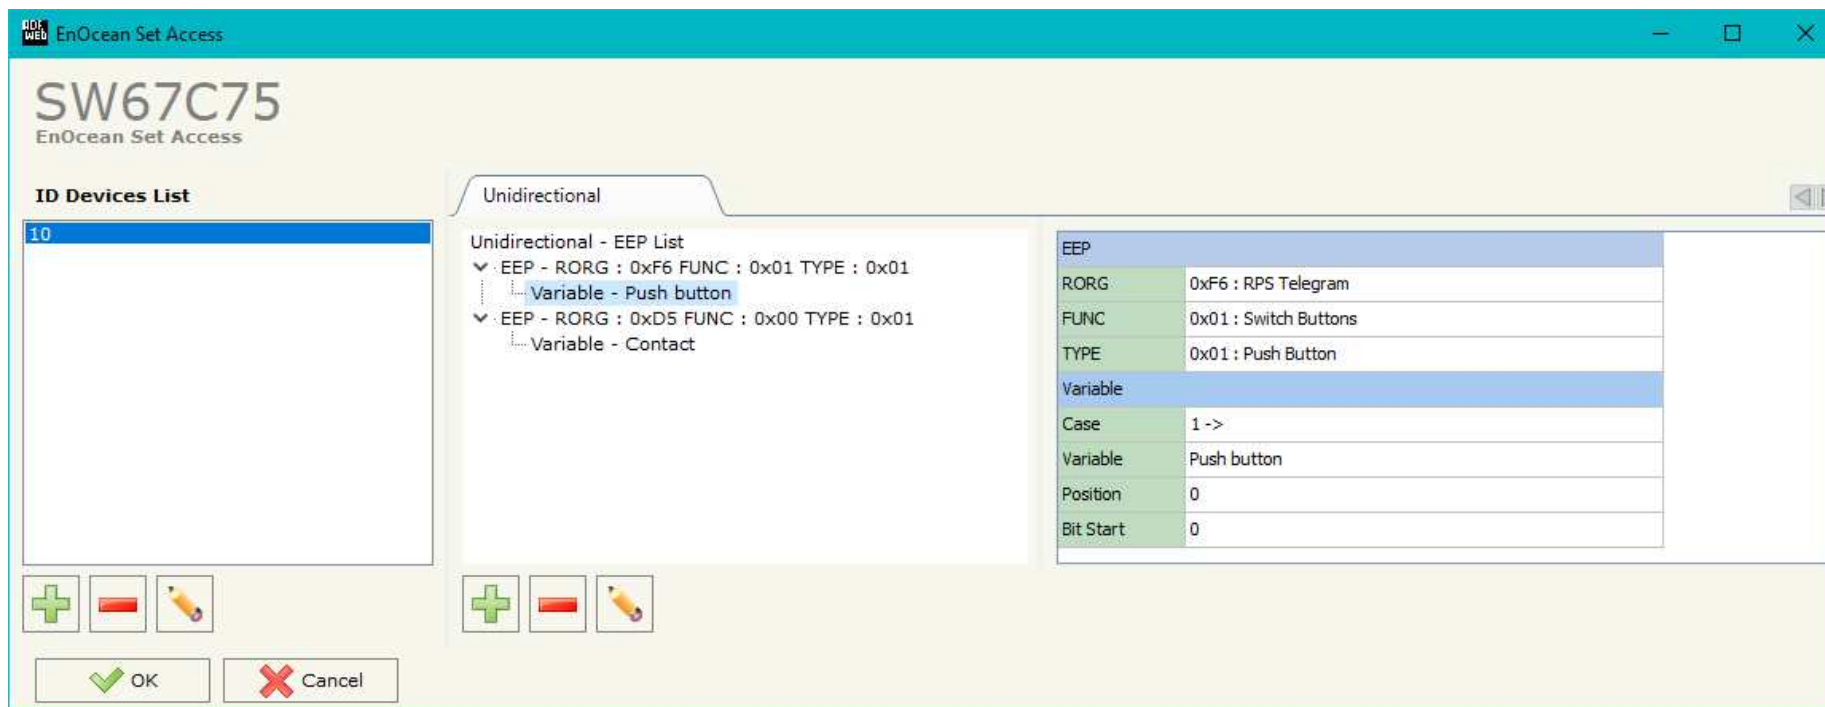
EnOcean Set Access

SW67C75
EnOcean Set Access

ID Devices List

10

Unidirectional

Unidirectional - EEP List
EEP - RORG : 0xF6 FUNC : 0x01 TYPE : 0x01
Variable - Push button
EEP - RORG : 0xD5 FUNC : 0x00 TYPE : 0x01
Variable - Contact

| EEP | |
|---|---|
| RORG | 0xF6 : RPS Telegram |
| FUNC | 0x01 : Switch Buttons |
| TYPE | 0x01 : Push Button |
| Variable | |
| Case | 1 -> |
| Variable | Push button |
| Position | 0 |
| Bit Start | 0 |

OK
Cancel